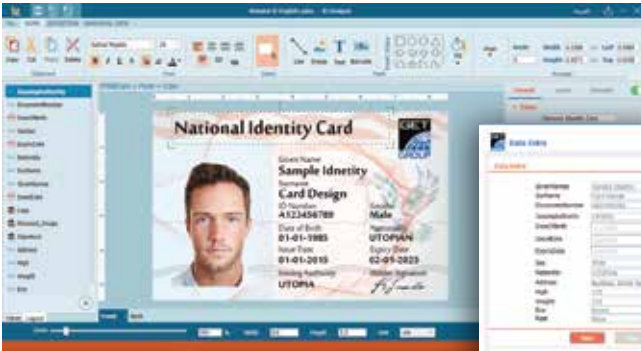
National Identity Card

GET GROUP

Given Name
Sample Idnetity
Surname
Card Design
ID Number
A123456789
Gender
Male
Date of Birth
01-01-1985
Nationality
UTOPIAN
Issue Date
01-01-2015
Expiry Date
02-01-2025
Issuing Authority
UTOPIA
Holder Signature

Data Entry

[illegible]

Front
Back